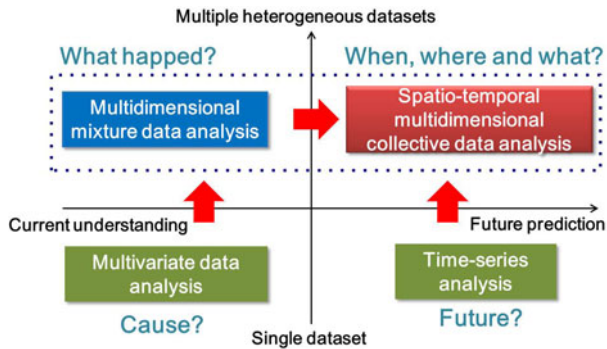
Multiple heterogeneous datasets

What happed?

When, where and what?

Multidimensional mixture data analysis

Spatio-temporal multidimensional collective data analysis

Current understanding

Future prediction

Multivariate data analysis

Time-series analysis

Cause?

Single dataset

Future?